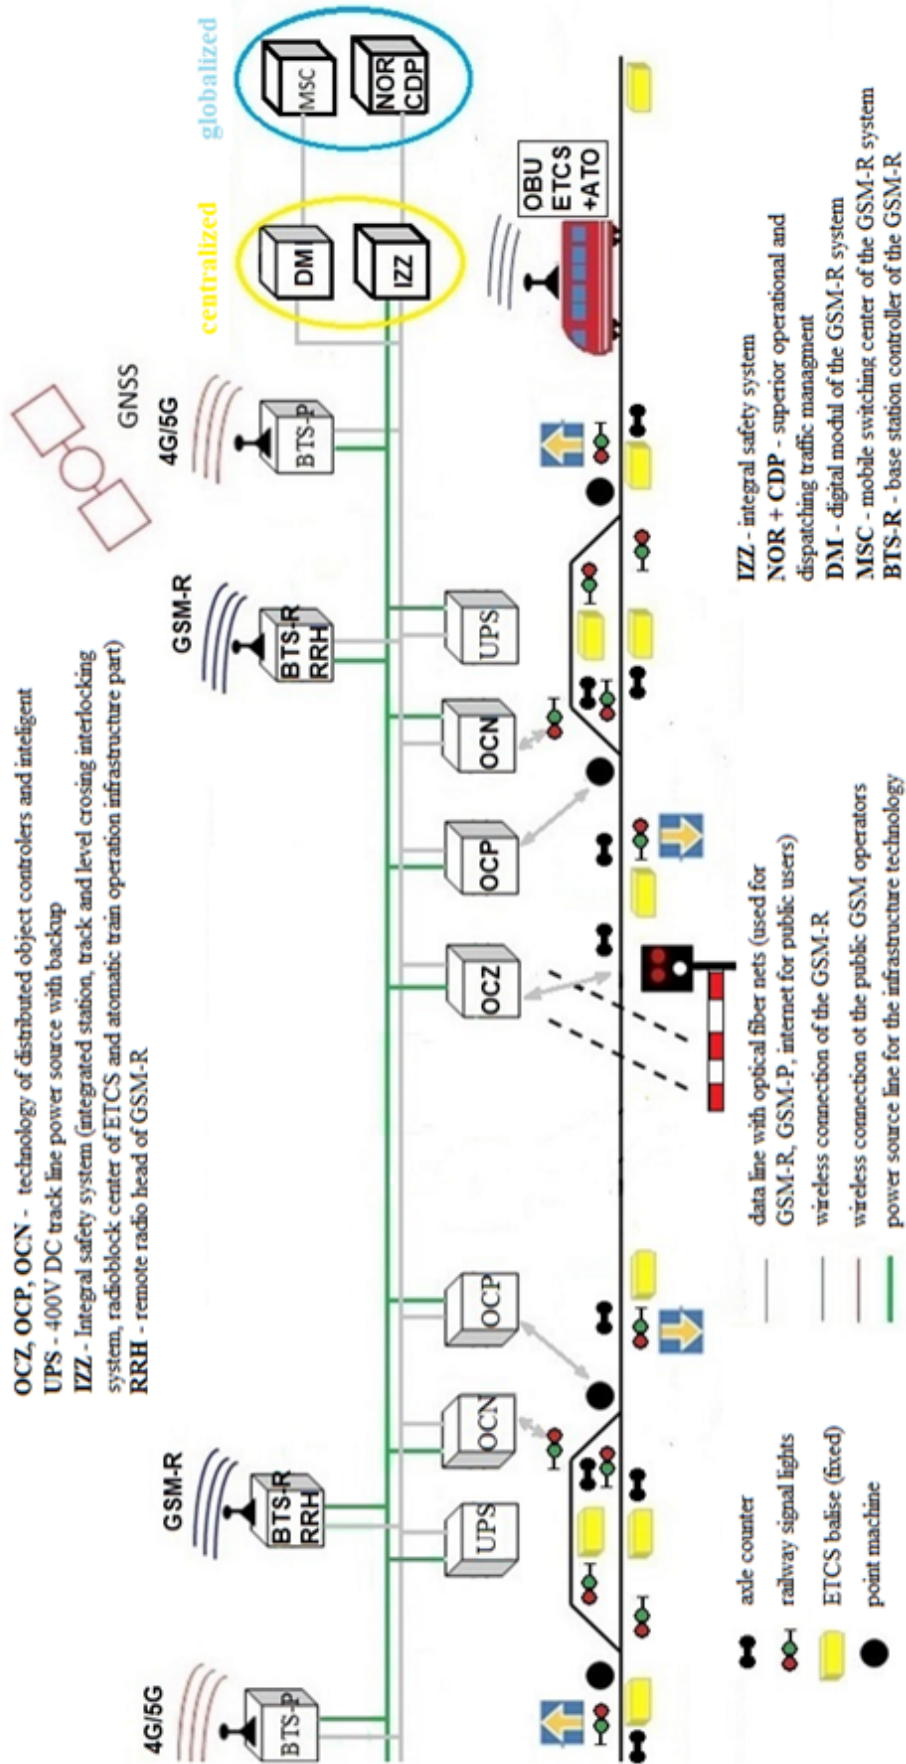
OCZ, OCP, OCN - technology of distributed object controlers and inteligent
UPS - 400V DC track line power source with backup
IZZ - Integral safety system (integrated station, track and level crosing interlocking system, radioblock center of ETCS and atomatic train operation infrastructure part)
RRH - remote radio head of GSM-R

4G/5G
BTS-P
GSM-R
BTS-R RRH
UPS
OCN
OCP
OCZ
OCP
OCN
UPS
GSM-R
BTS-R RRH
4G/5G
BTS-P
GNSS
centralized
DM
IZZ
globalized
MSC
NOR CDP
OBU ETCS +ATO

axle counter
railway signal lights
ETCS balise (fixed)
point machine

data line with optical fiber nets (used for GSM-R, GSM-P, internet for public users)
wireless connection of the GSM-R
wireless connection of the public GSM operators
power source line for the infrastructure technology

IZZ - integral safety system
NOR + CDP - superior operational and dispatching traffic managment
DM - digital modul of the GSM-R system
MSC - mobile switching center of the GSM-R system
BTS-R - base station controller of the GSM-R